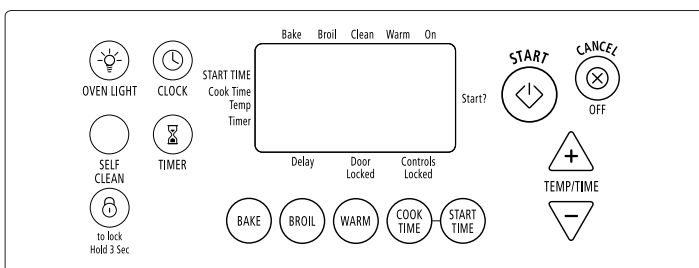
OVEN LIGHT

CLOCK

SELF CLEAN

TIMER

to lock Hold 3 Sec

Bake Broil Clean Warm On

START TIME
Cook Time
Temp
Timer

Start?

Delay

Door Locked

Controls Locked

BAKE

BROIL

WARM

COOK TIME

START TIME

START

CANCEL

OFF

+

TEMP/TIME

−